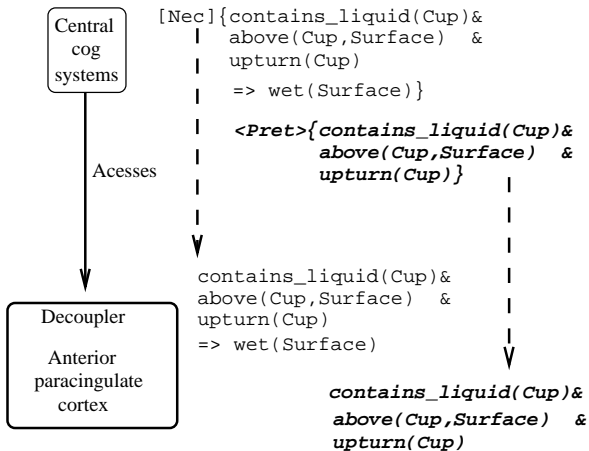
Central cog systems

Acesses

Decoupler

Anterior paracingulate cortex

[Nec]{contains_liquid(Cup)&
above(Cup,Surface) &
upturn(Cup)
=> wet(Surface)}

*<Pret>{contains_liquid(Cup)&
above(Cup,Surface) &
upturn(Cup)}*

contains_liquid(Cup)&
above(Cup,Surface) &
upturn(Cup)
=> wet(Surface)

*contains_liquid(Cup)&
above(Cup,Surface) &
upturn(Cup)*